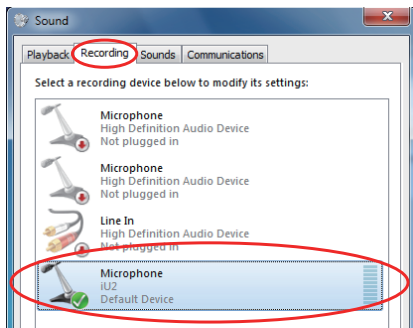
Sound

Playback Recording Sounds Communications

Select a recording device below to modify its settings:

Microphone
High Definition Audio Device
Not plugged in

Microphone
High Definition Audio Device
Not plugged in

Line In
High Definition Audio Device
Not plugged in

Microphone
iU2
Default Device